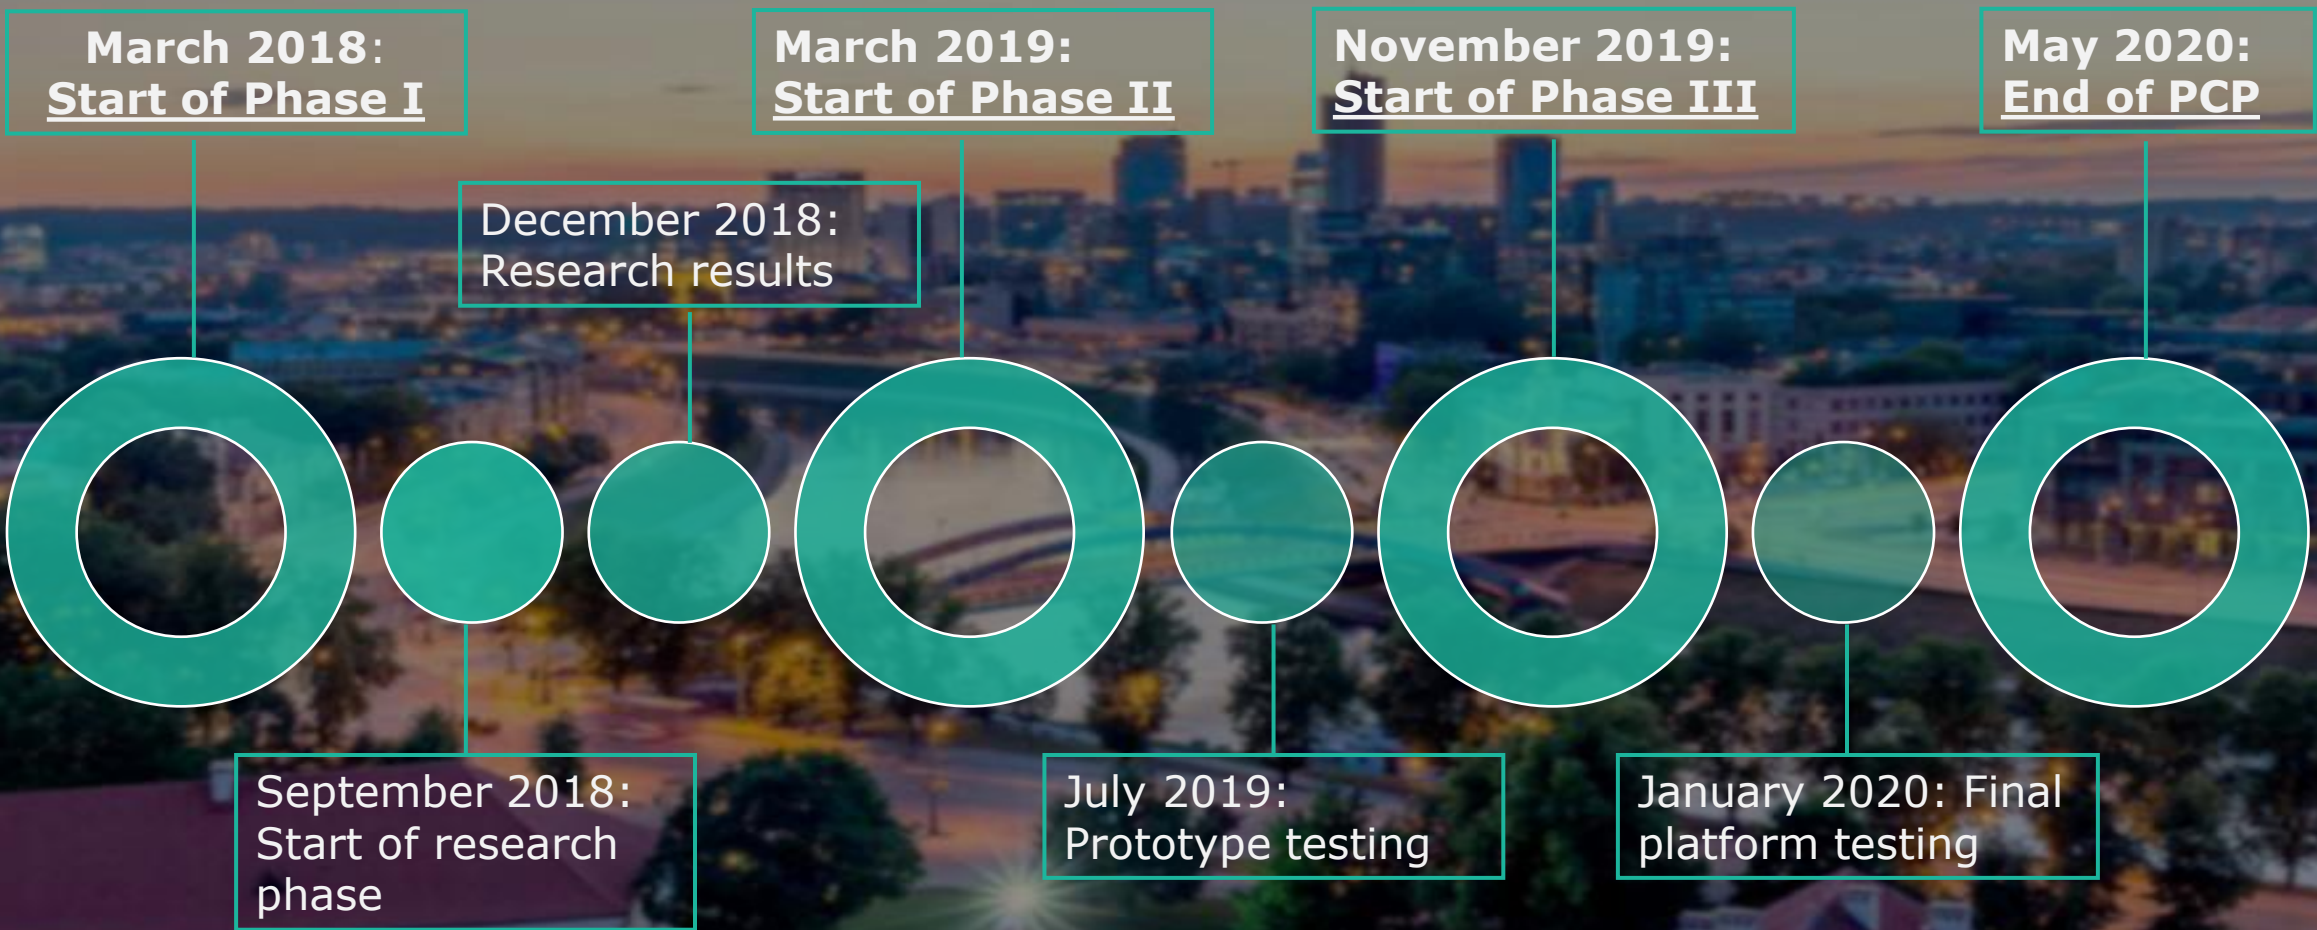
March 2018:
Start of Phase I

December 2018:
Research results

March 2019:
Start of Phase II

November 2019:
Start of Phase III

May 2020:
End of PCP

September 2018:
Start of research phase

July 2019:
Prototype testing

January 2020: Final platform testing